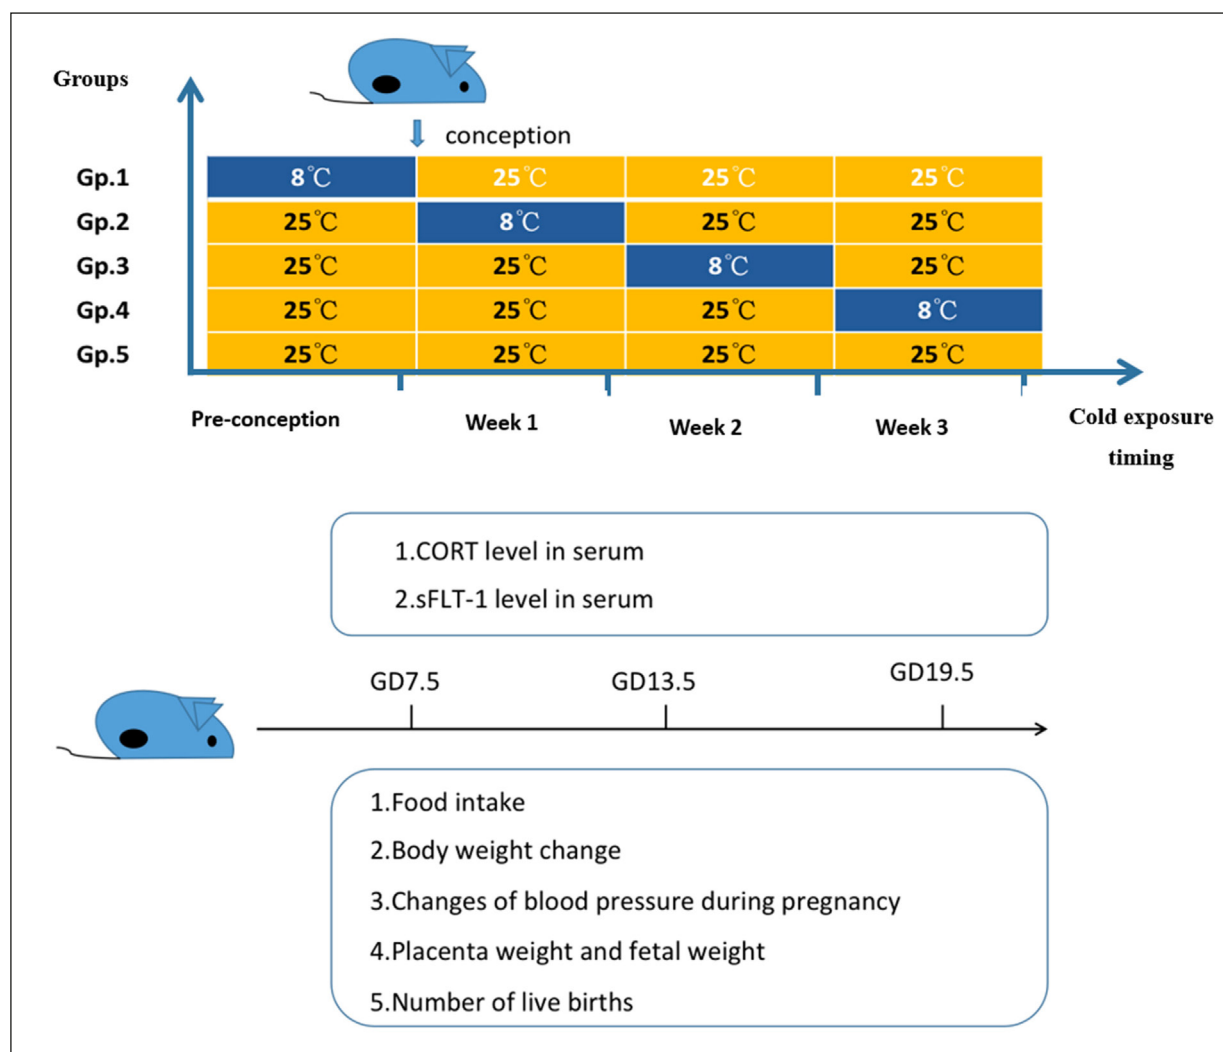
Groups

conception

| | | | | |
|---|---|---|---|---|
| Gp.1 | 8℃ | 25℃ | 25℃ | 25℃ |
| Gp.2 | 25℃ | 8℃ | 25℃ | 25℃ |
| Gp.3 | 25℃ | 25℃ | 8℃ | 25℃ |
| Gp.4 | 25℃ | 25℃ | 25℃ | 8℃ |
| Gp.5 | 25℃ | 25℃ | 25℃ | 25℃ |

Pre-conception Week 1 Week 2 Week 3 Cold exposure timing

1.CORT level in serum
2.sFLT-1 level in serum

GD7.5 GD13.5 GD19.5

1.Food intake
2.Body weight change
3.Changes of blood pressure during pregnancy
4.Placenta weight and fetal weight
5.Number of live births